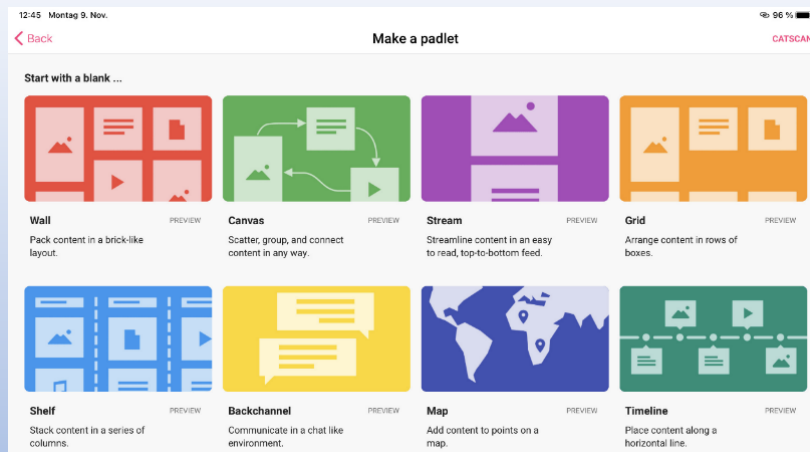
12:45 Montag 9. Nov.

96 %

Back

Make a padlet

CATSCAN

Start with a blank ...

Wall
PREVIEW
Pack content in a brick-like layout.

Canvas
PREVIEW
Scatter, group, and connect content in any way.

Stream
PREVIEW
Streamline content in an easy to read, top-to-bottom feed.

Grid
PREVIEW
Arrange content in rows of boxes.

Shelf
PREVIEW
Stack content in a series of columns.

Backchannel
PREVIEW
Communicate in a chat like environment.

Map
PREVIEW
Add content to points on a map.

Timeline
PREVIEW
Place content along a horizontal line.